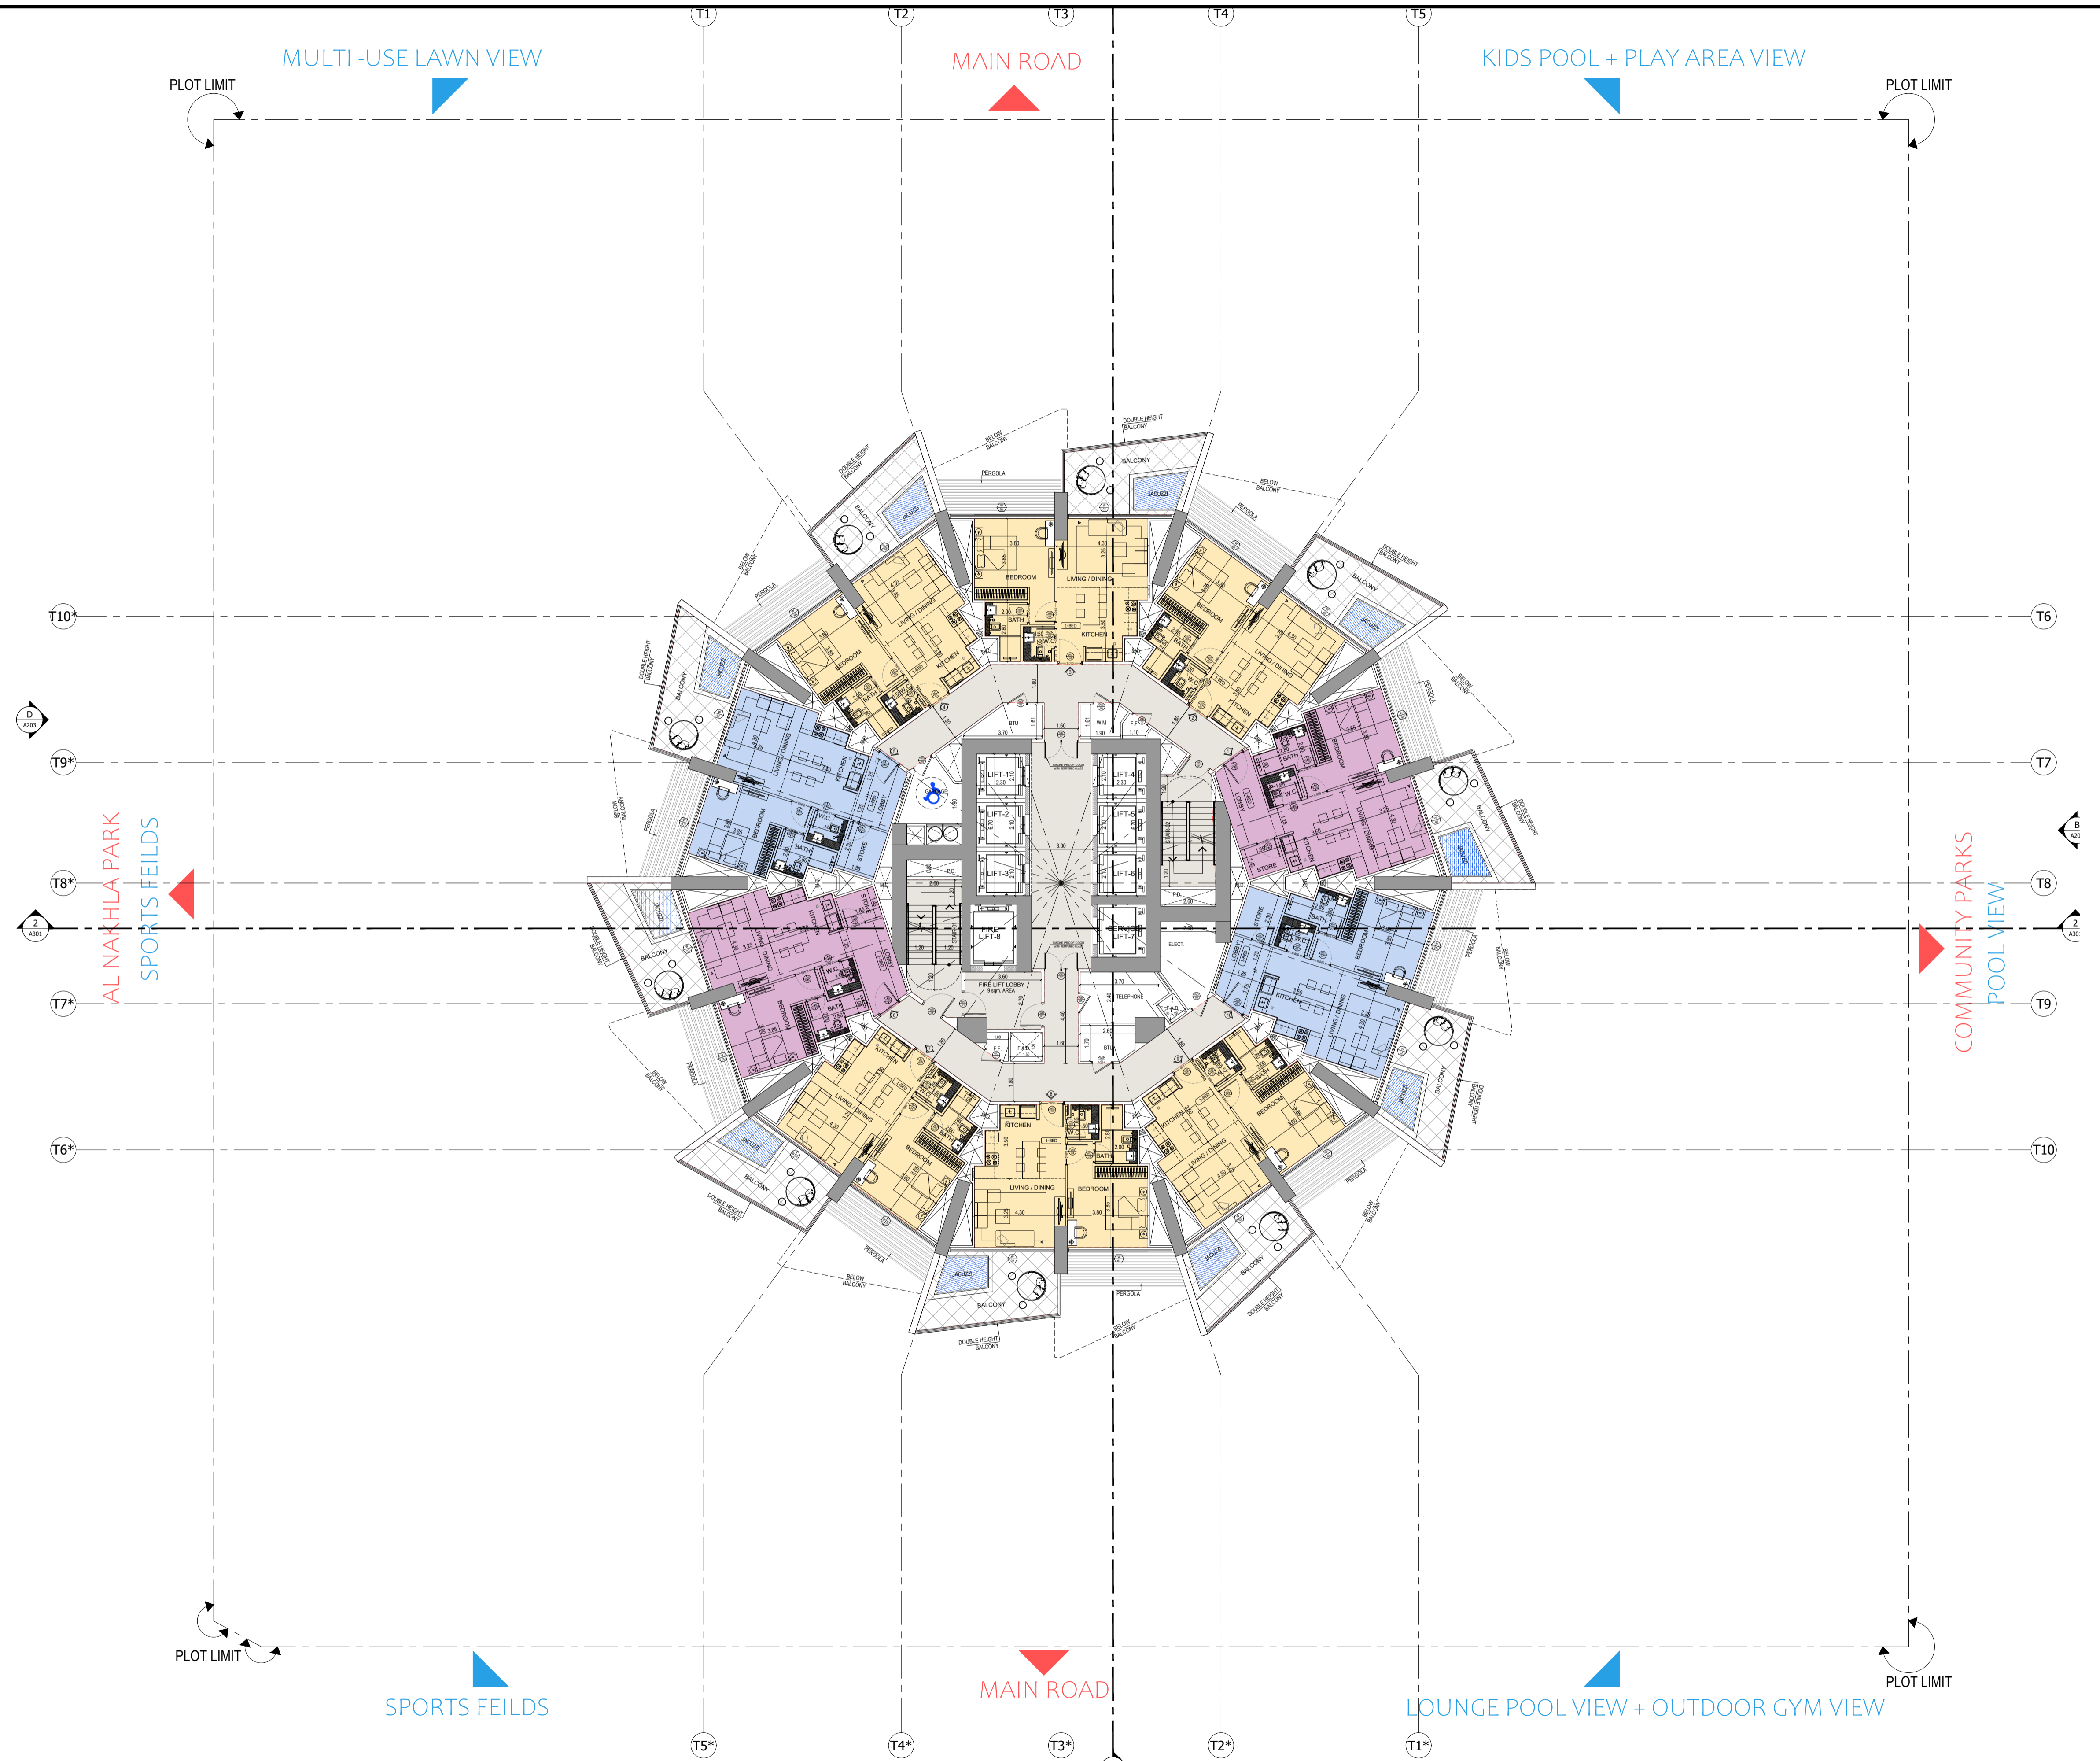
T1 T2 T3 T4 T5

MULTI -USE LAWN VIEW

MAIN ROAD

KIDS POOL + PLAY AREA VIEW

PLOT LIMIT

PLOT LIMIT

T10*

T6

T9*

T7

T8*

T8

T7*

T9

T6*

T10

AL NAKHLA PARK

SPORTS FEILDS

COMMUNITY PARKS

POOL VIEW

BALCONY
JACUZZI
BEDROOM
LIVING / DINING
KITCHEN
BATH
W.C.
STORE
PERGOLA
BELOW BALCONY
DOUBLE HEIGHT BALCONY
LIFT-1
LIFT-2
LIFT-3
LIFT-4
LIFT-5
LIFT-6
FIRE LIFT-8
SERVICE LIFT-7
FIRE LIFT LOBBY
ELECT.
TELEPHONE
BTU

PLOT LIMIT

PLOT LIMIT

SPORTS FEILDS

MAIN ROAD

LOUNGE POOL VIEW + OUTDOOR GYM VIEW

T5* T4* T3* T2* T1*